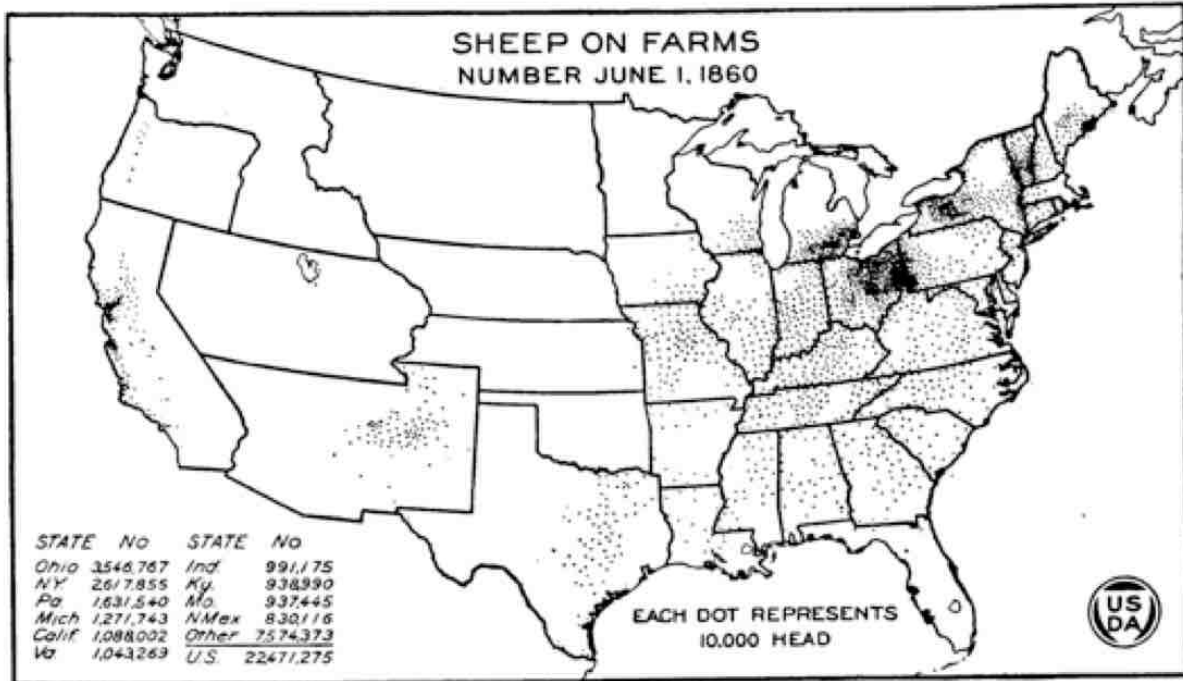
SHEEP ON FARMS
NUMBER JUNE 1, 1860

| STATE | No | STATE | No |
|---|---|---|---|
| Ohio | 3,546,767 | Ind. | 991,175 |
| N.Y. | 2,617,855 | Ky. | 938,990 |
| Pa. | 1,631,540 | Mo. | 937,445 |
| Mich. | 1,271,743 | N.Mex. | 830,116 |
| Calif. | 1,088,002 | Other | 7,574,373 |
| Va. | 1,043,263 | U.S. | 22,471,275 |

EACH DOT REPRESENTS 10,000 HEAD

USDA